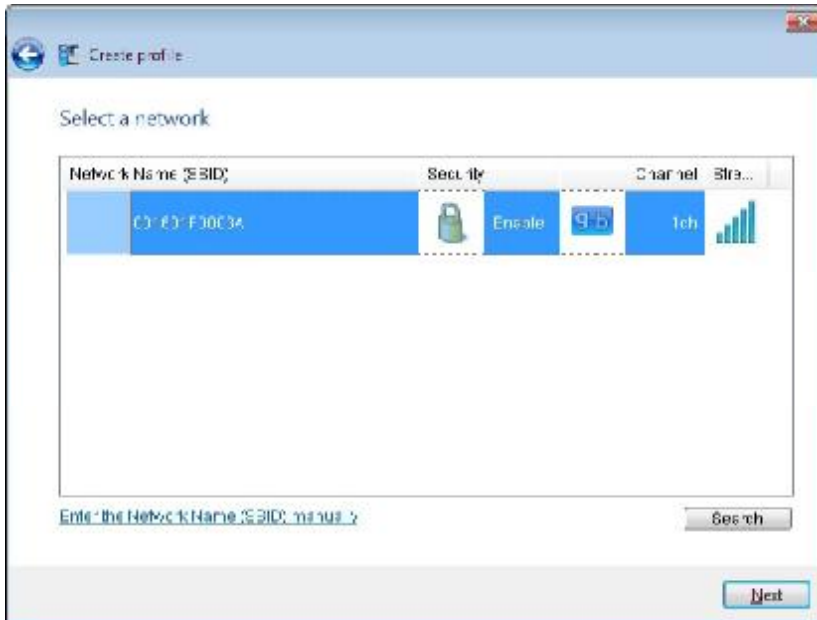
Create profile

Select a network

| Network Name (SSID) | Security | | | Channel | Stre... |
|---|---|---|---|---|---|
| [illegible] | | Enable | 9-b | 1ch | |

Enter the Network Name (SSID) manually

Search

Next